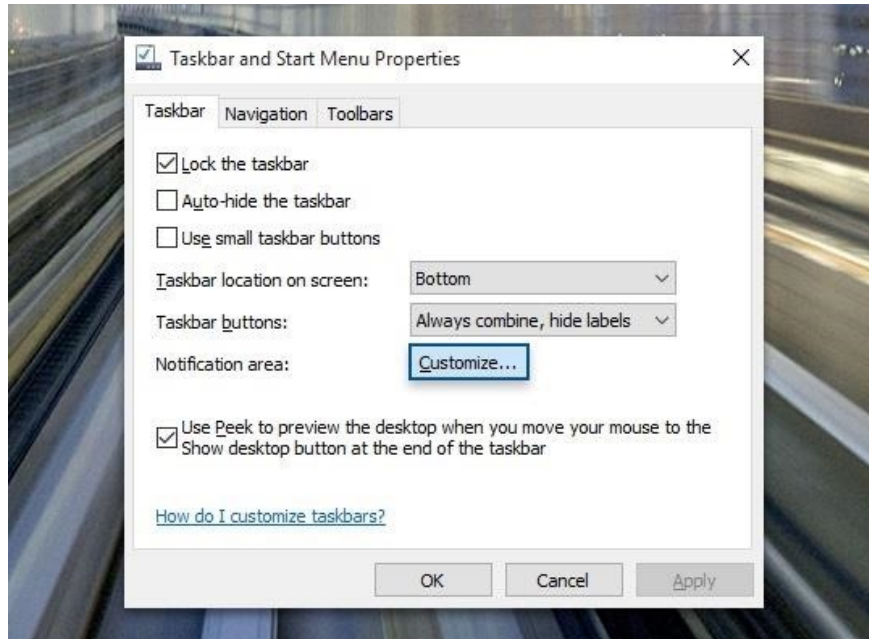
Taskbar and Start Menu Properties

X

Taskbar Navigation Toolbars

☑ Lock the taskbar

☐ Auto-hide the taskbar

☐ Use small taskbar buttons

Taskbar location on screen: Bottom

Taskbar buttons: Always combine, hide labels

Notification area: Customize...

☑ Use Peek to preview the desktop when you move your mouse to the Show desktop button at the end of the taskbar

How do I customize taskbars?

OK Cancel Apply